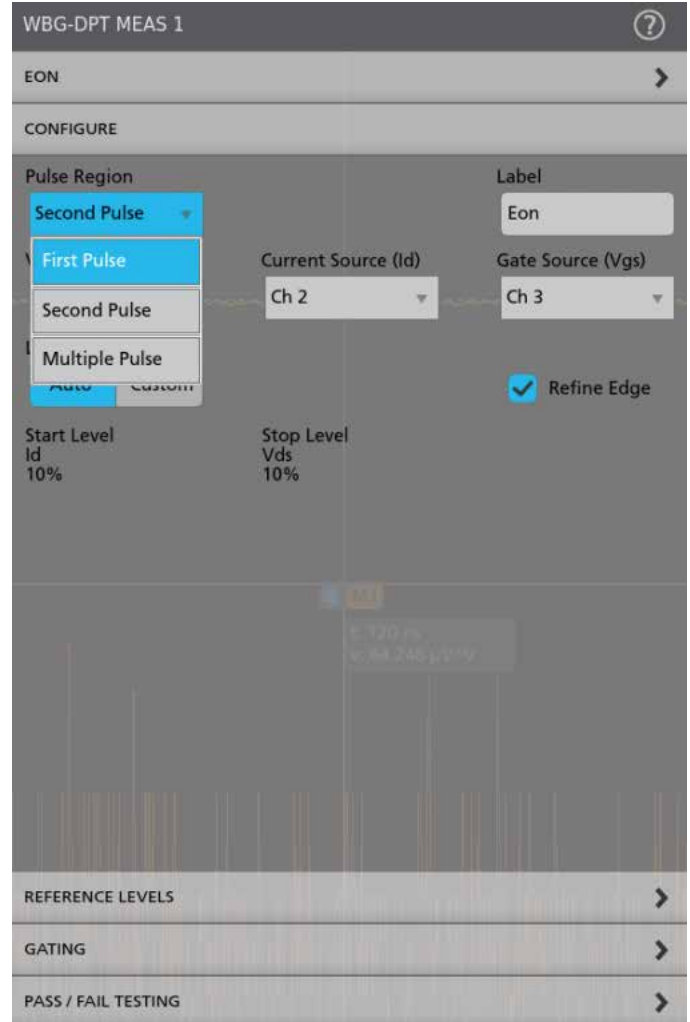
WBG-DPT MEAS 1

EON

CONFIGURE

Pulse Region

Second Pulse

First Pulse

Second Pulse

Multiple Pulse

Label

Eon

Current Source (Id)

Ch 2

Gate Source (Vgs)

Ch 3

Auto Custom

Refine Edge

Start Level
Id
10%

Stop Level
Vds
10%

M1

t: 120 ns
v: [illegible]

REFERENCE LEVELS

GATING

PASS / FAIL TESTING